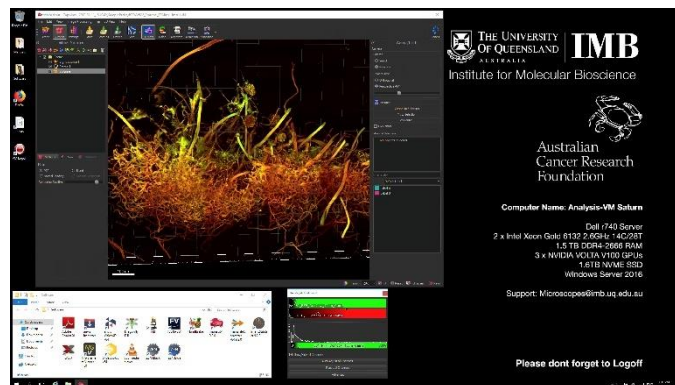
THE UNIVERSITY OF QUEENSLAND AUSTRALIA

IMB

Institute for Molecular Bioscience

Australian Cancer Research Foundation

Computer Name: Analysis-VM Saturn

Dell r740 Server
2 x Intel Xeon Gold 6132 2.6GHz 14C/28T
1.5 TB DDR4-2666 RAM
3 x NVIDIA VOLTA V100 GPUs
1.6TB NVME SSD
Windows Server 2016

Support: Microscopes@imb.uq.edu.au

Please dont forget to Logoff